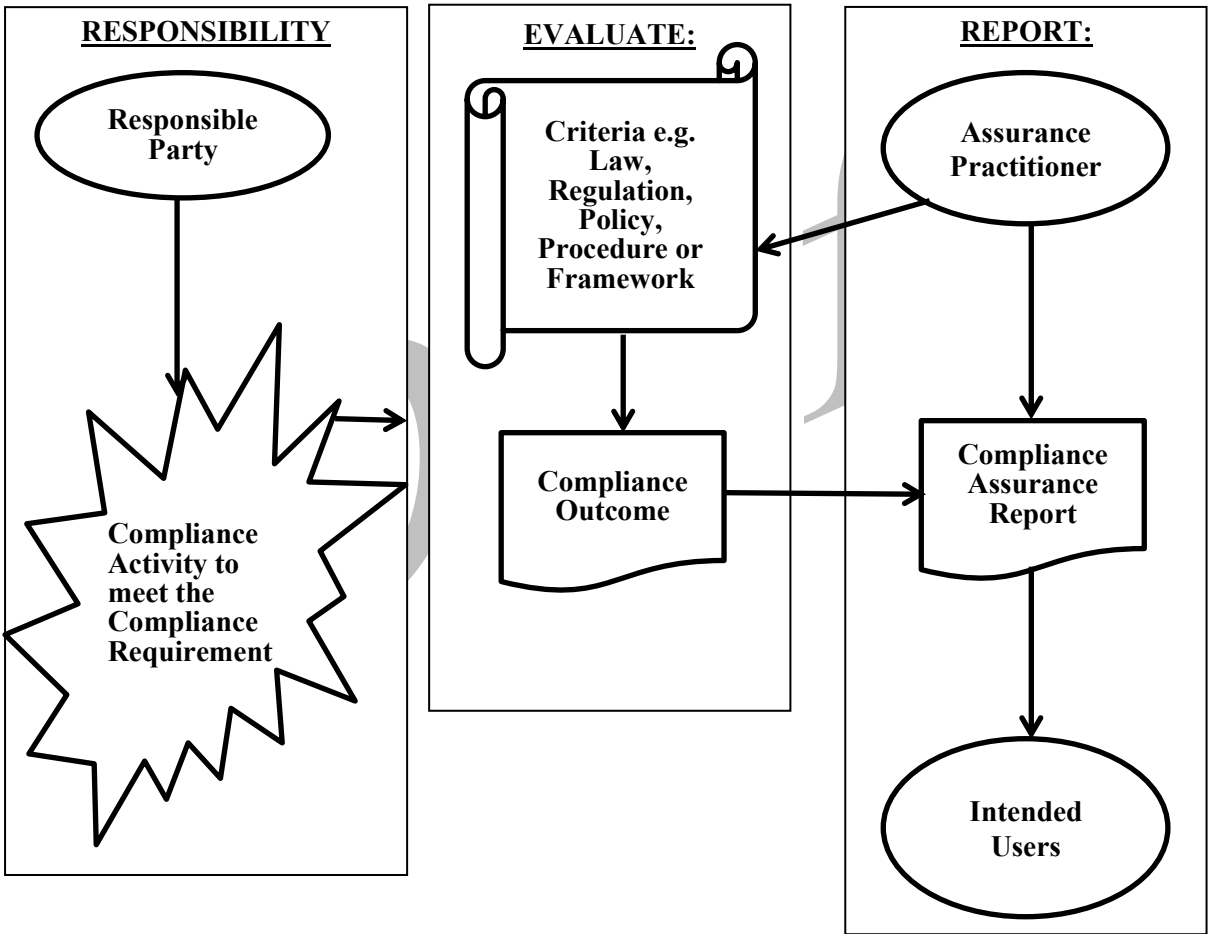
RESPONSIBILITY

Responsible Party

Compliance Activity to meet the Compliance Requirement

EVALUATE:

Criteria e.g. Law, Regulation, Policy, Procedure or Framework

Compliance Outcome

REPORT:

Assurance Practitioner

Compliance Assurance Report

Intended Users